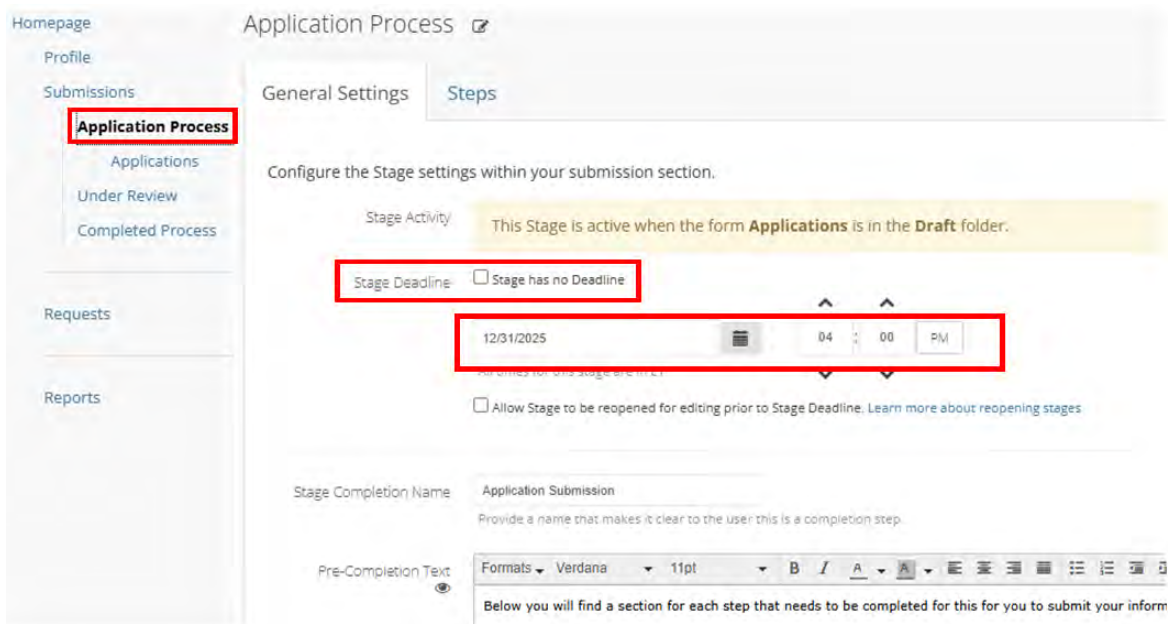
Homepage
Profile
Submissions
Application Process
Applications
Under Review
Completed Process

Requests

Reports

Application Process

General Settings
Steps

Configure the Stage settings within your submission section.

Stage Activity
This Stage is active when the form **Applications** is in the **Draft** folder.

Stage Deadline
Stage has no Deadline

12/31/2025
04 : 00 PM
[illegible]

Allow Stage to be reopened for editing prior to Stage Deadline. Learn more about reopening stages

Stage Completion Name
Application Submission
Provide a name that makes it clear to the user this is a completion step.

Pre-Completion Text
Formats Verdana 11pt B I A A
Below you will find a section for each step that needs to be completed for this for you to submit your inform